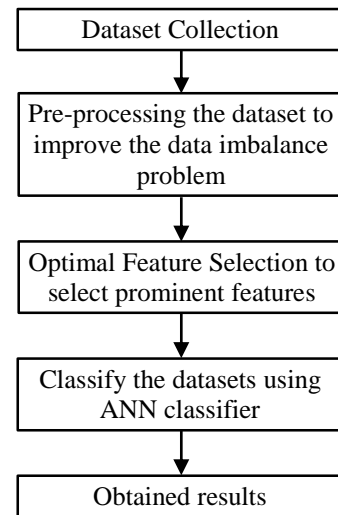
Dataset Collection

Pre-processing the dataset to improve the data imbalance problem

Optimal Feature Selection to select prominent features

Classify the datasets using ANN classifier

Obtained results